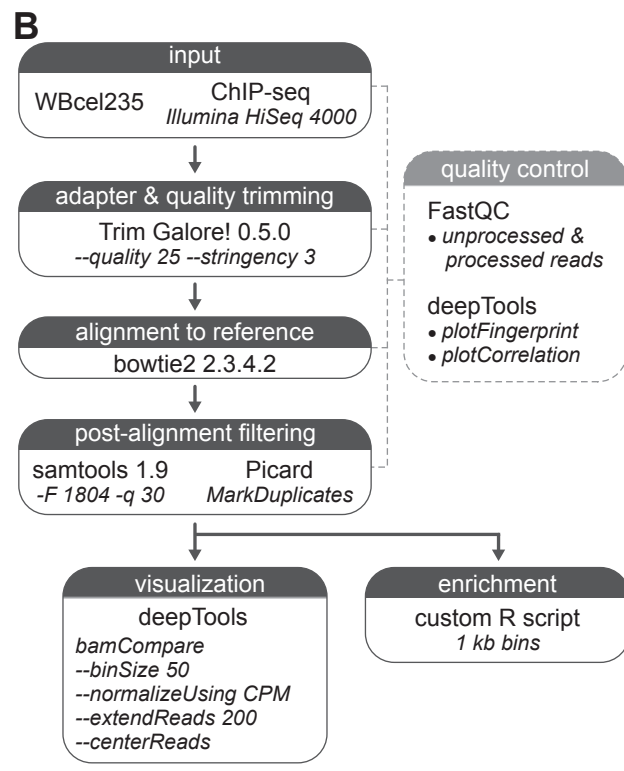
B

input

WBcel235

ChIP-seq
Illumina HiSeq 4000

adapter & quality trimming

Trim Galore! 0.5.0
--quality 25 --stringency 3

alignment to reference

bowtie2 2.3.4.2

post-alignment filtering

samtools 1.9
-F 1804 -q 30

Picard
MarkDuplicates

quality control

FastQC
• unprocessed & processed reads

deepTools
• plotFingerprint
• plotCorrelation

visualization

deepTools
bamCompare
--binSize 50
--normalizeUsing CPM
--extendReads 200
--centerReads

enrichment

custom R script
1 kb bins